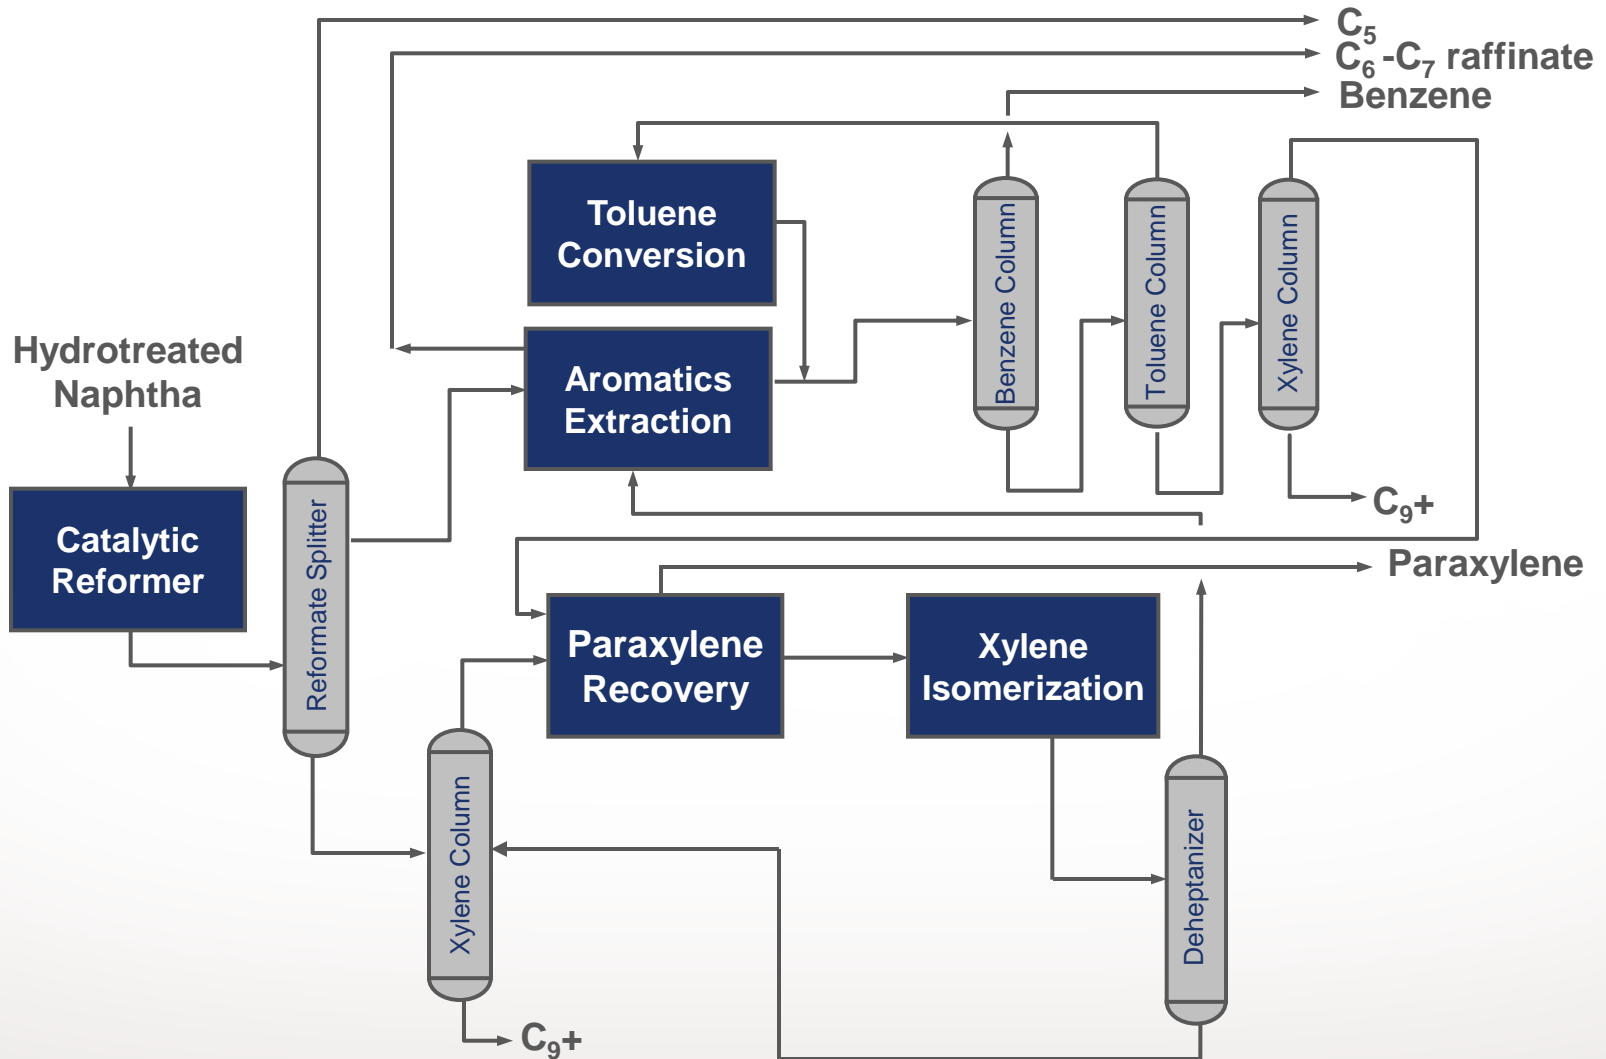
$C_5$
$C_6$-$C_7$ raffinate
Benzene

Toluene Conversion

Aromatics Extraction

Benzene Column

Toluene Column

Xylene Column

Hydrotreated Naphtha

Catalytic Reformer

Reformate Splitter

$C_9$+

Paraxylene

Paraxylene Recovery

Xylene Isomerization

Xylene Column

Deheptanizer

$C_9$+